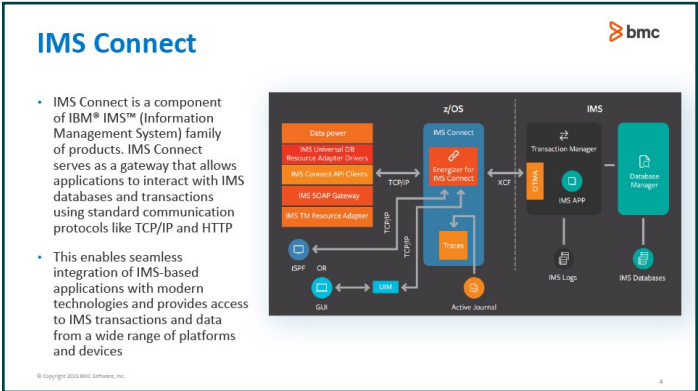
IMS Connect

bmc

• IMS Connect is a component of IBM® IMS™ (Information Management System) family of products. IMS Connect serves as a gateway that allows applications to interact with IMS databases and transactions using standard communication protocols like TCP/IP and HTTP

• This enables seamless integration of IMS-based applications with modern technologies and provides access to IMS transactions and data from a wide range of platforms and devices

z/OS

IMS

Data power

IMS Universal DB Resource Adapter Drivers

IMS Connect API Clients

IMS SOAP Gateway

IMS TM Resource Adapter

TCP/IP

IMS Connect

Energizer for IMS Connect

Traces

XCF

OTMA

Transaction Manager

IMS APP

Database Manager

TCP/IP

TCP/IP

ISPF

OR

GUI

UIM

Active Journal

IMS Logs

IMS Databases

© Copyright 2023 BMC Software, Inc.

4